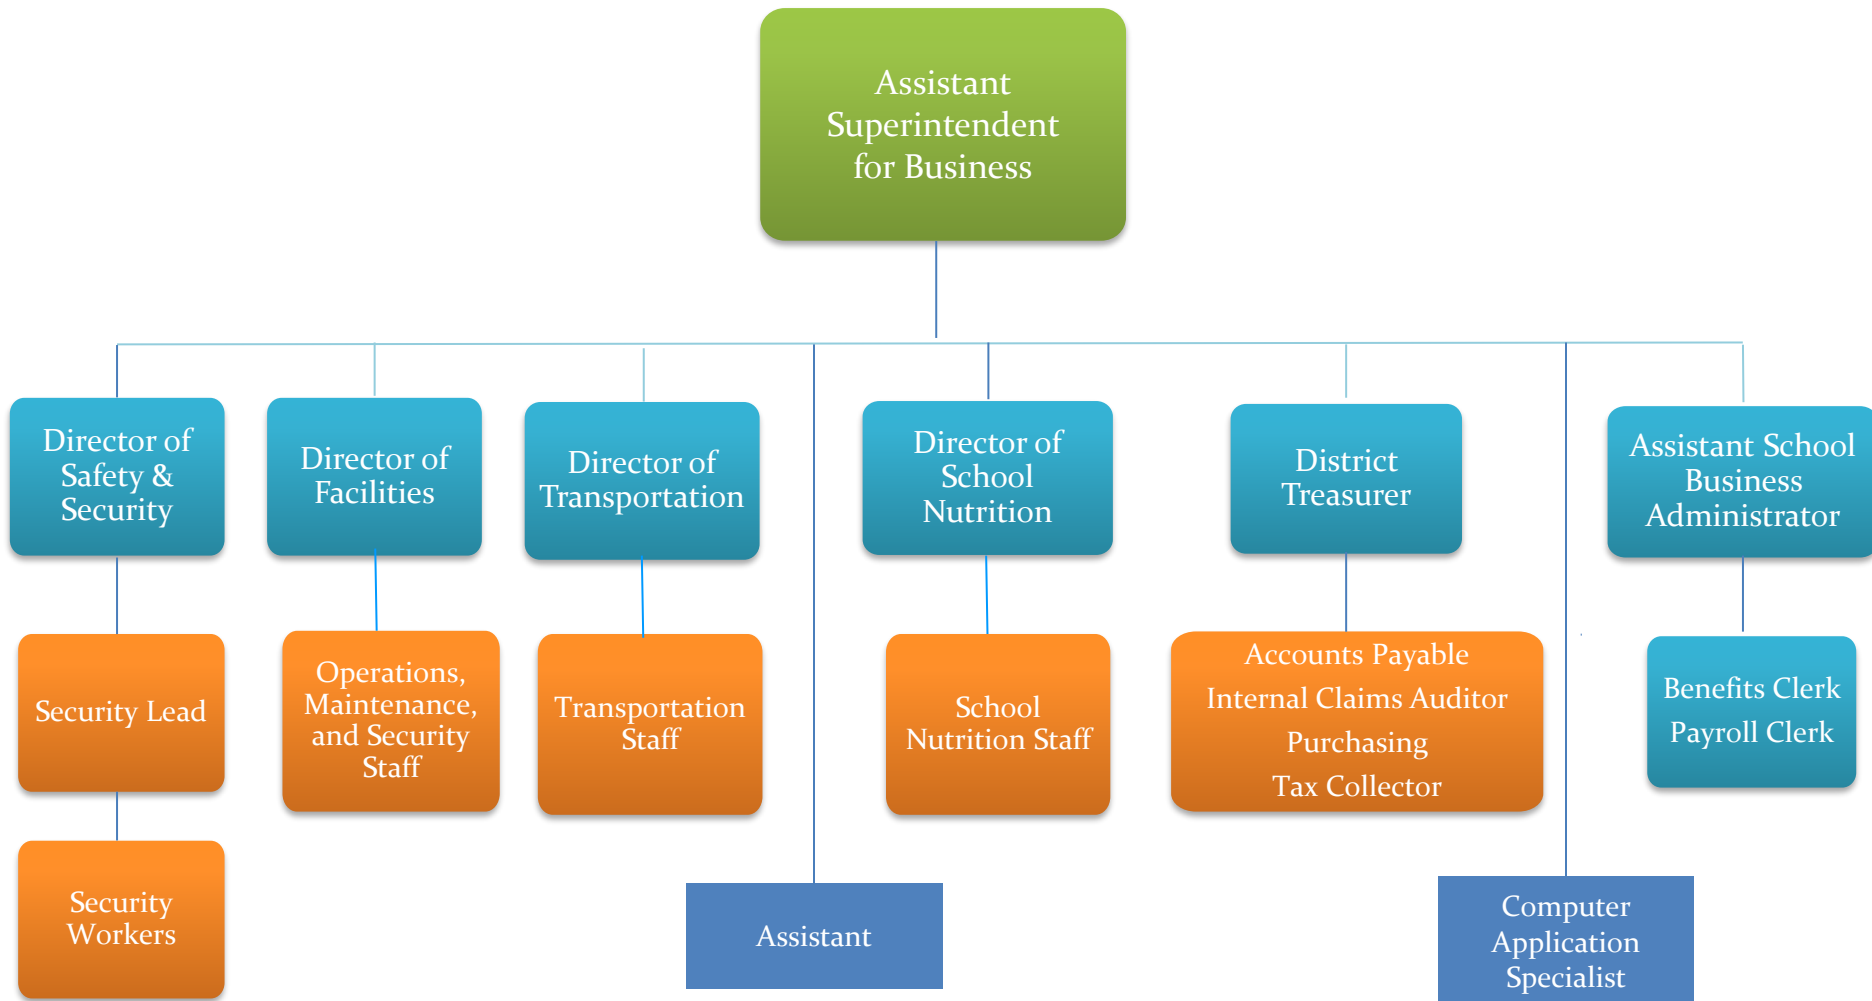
Assistant Superintendent for Business

Director of Safety & Security

Director of Facilities

Director of Transportation

Director of School Nutrition

District Treasurer

Assistant School Business Administrator

Security Lead

Operations, Maintenance, and Security Staff

Transportation Staff

School Nutrition Staff

Accounts Payable
Internal Claims Auditor
Purchasing
Tax Collector

Benefits Clerk
Payroll Clerk

Security Workers

Assistant

Computer Application Specialist